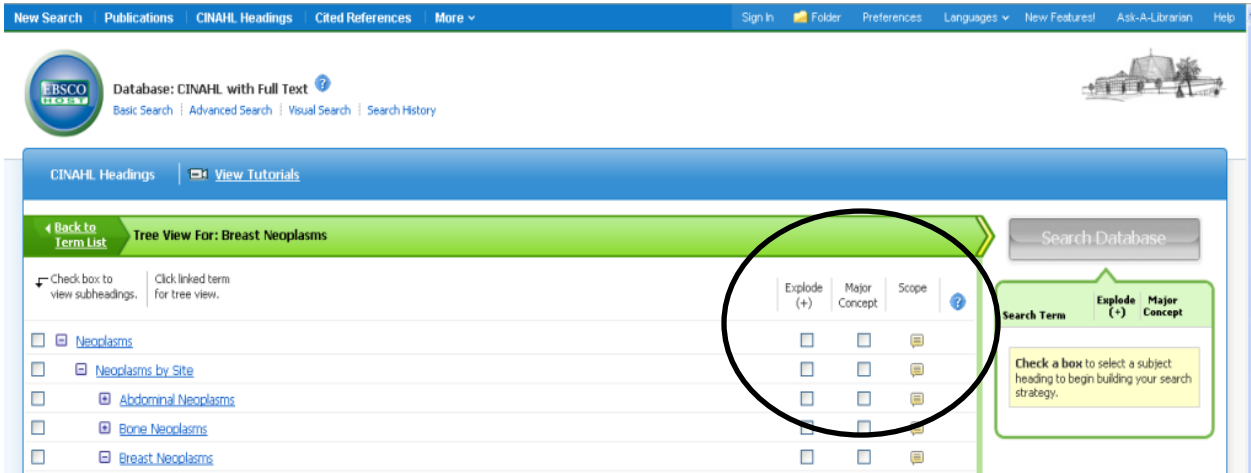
New Search | Publications | CINAHL Headings | Cited References | More

Sign In | Folder | Preferences | Languages | New Features! | Ask-A-Librarian | Help

EBSCO HOST

Database: CINAHL with Full Text ?

Basic Search | Advanced Search | Visual Search | Search History

CINAHL Headings | View Tutorials

Back to Term List

Tree View For: Breast Neoplasms

Search Database

Check box to view subheadings.

Click linked term for tree view.

| | Explode (+) | Major Concept | Scope |
|---|---|---|---|
| Neoplasms | | | |
| Neoplasms by Site | | | |
| Abdominal Neoplasms | | | |
| Bone Neoplasms | | | |
| Breast Neoplasms | | | |

| Search Term | Explode (+) | Major Concept |
|---|---|---|

Check a box to select a subject heading to begin building your search strategy.